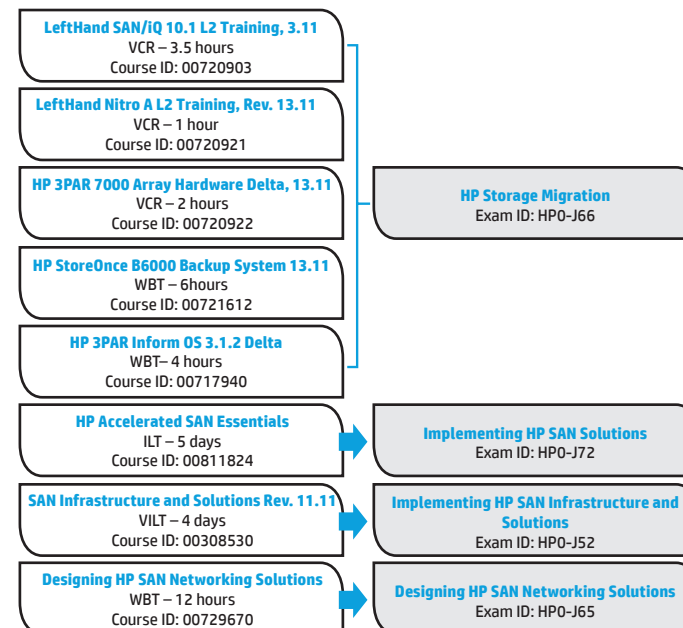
LeftHand SAN/iQ 10.1 L2 Training, 3.11
VCR – 3.5 hours
Course ID: 00720903

LeftHand Nitro A L2 Training, Rev. 13.11
VCR – 1 hour
Course ID: 00720921

HP 3PAR 7000 Array Hardware Delta, 13.11
VCR – 2 hours
Course ID: 00720922

HP StoreOnce B6000 Backup System 13.11
WBT – 6hours
Course ID: 00721612

HP 3PAR Inform OS 3.1.2 Delta
WBT– 4 hours
Course ID: 00717940

HP Storage Migration
Exam ID: HP0-J66

HP Accelerated SAN Essentials
ILT – 5 days
Course ID: 00811824

Implementing HP SAN Solutions
Exam ID: HP0-J72

SAN Infrastructure and Solutions Rev. 11.11
VILT – 4 days
Course ID: 00308530

Implementing HP SAN Infrastructure and Solutions
Exam ID: HP0-J52

Designing HP SAN Networking Solutions
WBT – 12 hours
Course ID: 00729670

Designing HP SAN Networking Solutions
Exam ID: HP0-J65